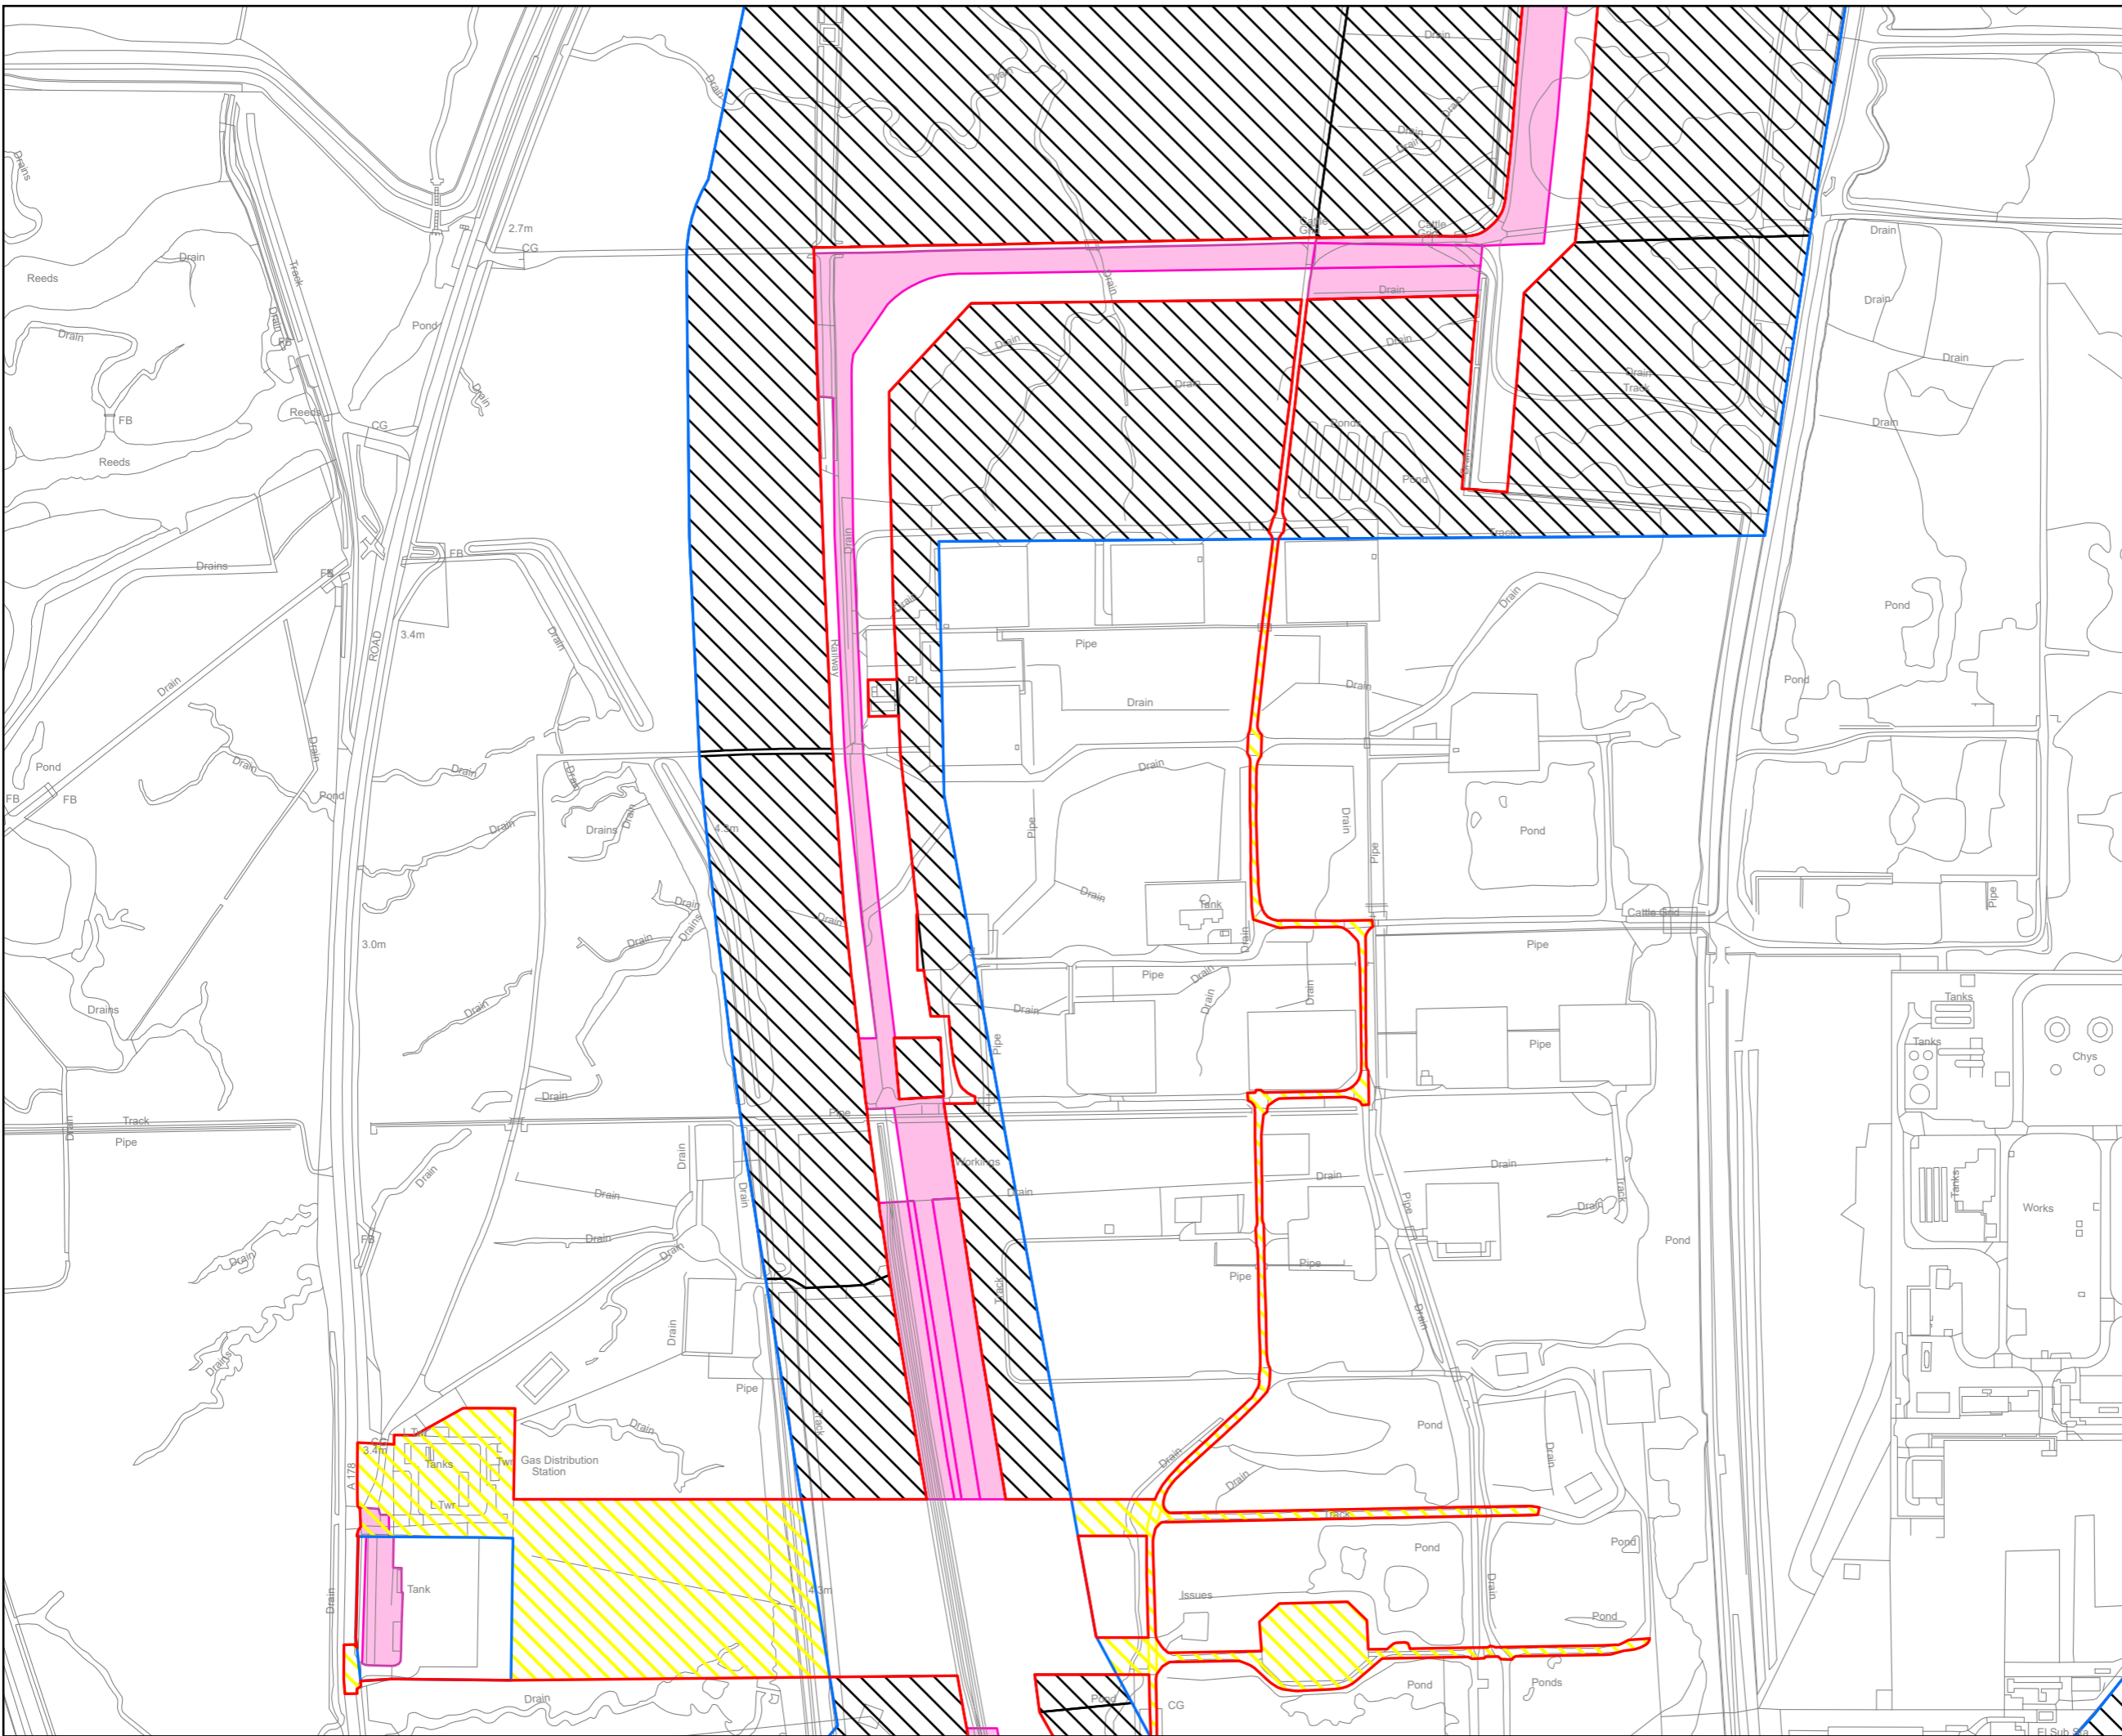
Drain
Drain
Drain
Drain
Drain
Drains
Drain
Reeds
2.7m
CG
Track
Drain
Pond
FB
Drain
Reeds
FB
CG
Reeds
Drain
Drains
FB
FB
ROAD
3.4m
Drain
Drain
Pond
FB
FB
Drain
Drain
Pond
Drain
Drains
Drain
3.0m
Drain
Drains
Drain
Drains
Drain
Track
Pipe
Drain
Drain
Drain
Drain
Drain
FB
Drain
Drains
Drain
Drain
Pipe
Drain
3.4m
A 178
Tanks
Twr
Gas Distribution Station
Twr
Tank
Drain
Drain
Cattle Grid
Cattle Grid
Drain
Drain
Drain
Drain
Drain
Drain
Track
Ponds
Pond
Drain
Track
Drain
Railway
PL
Pipe
Drain
Drain
Drain
Pipe
Drain
Tank
Drain
Drain
Pipe
Drain
Drain
Drain
Drain
Pipe
Pipe
Workings
Drain
Drain
Drain
Drain
Pipe
Pipe
Track
Track
Drain
Drain
Pond
Drain
Pond
Drain
Issues
Pond
Pond
Pond
Pond
Drain
Ponds
Pond
CG
Drain
Drain
Drain
Drain
Pond
Pond
Pond
Pipe
Cattle Grid
Pipe
Tanks
Tanks
Chys
Pipe
Pipe
Drain
Track
Tanks
Works
Pipe
Drain
Drain
Pond
Pond
Drain
El Sub Sta